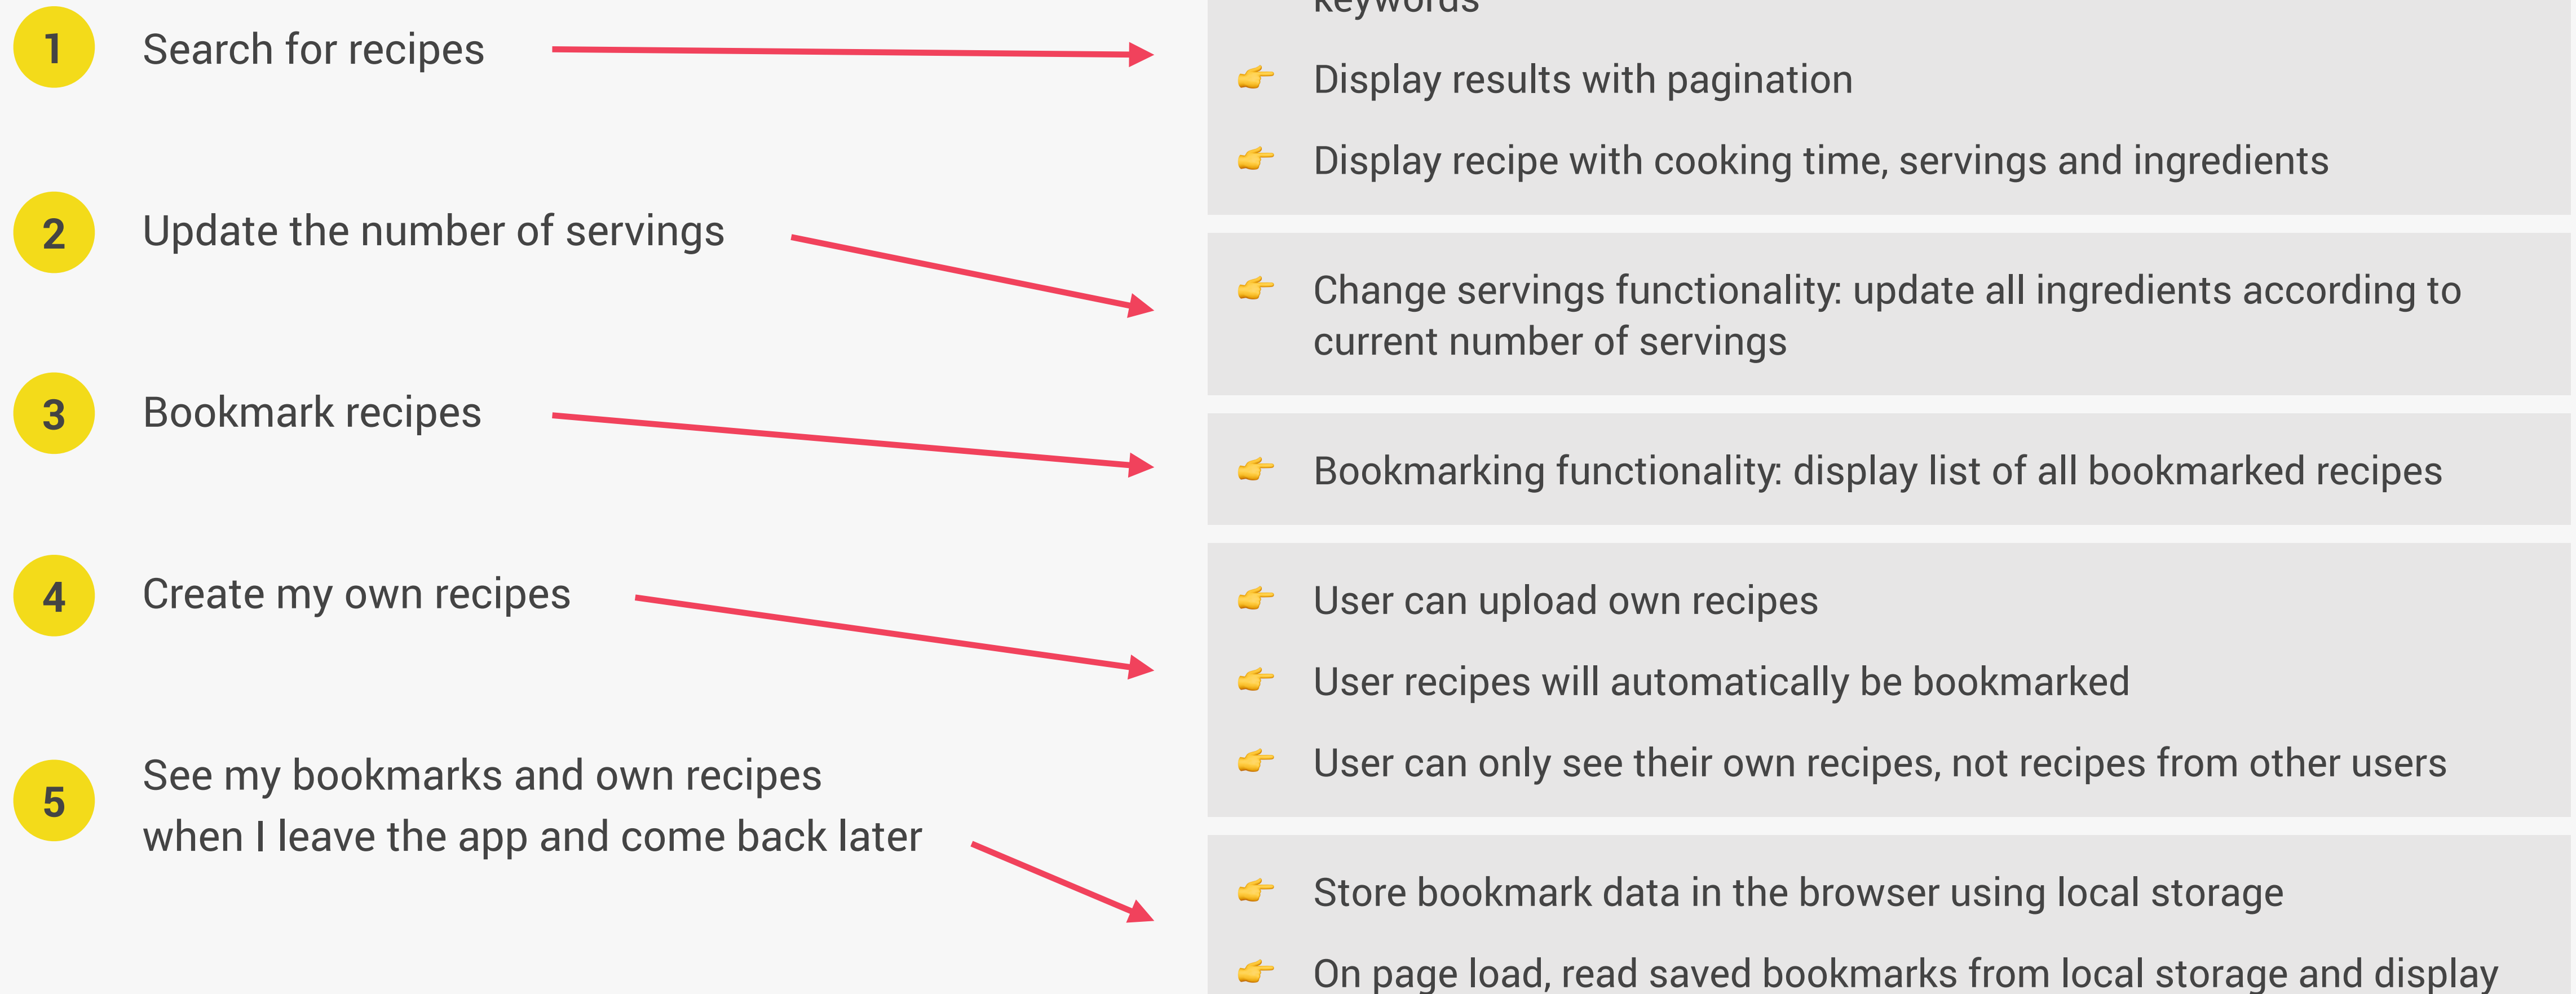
1 Search for recipes

2 Update the number of servings

3 Bookmark recipes

4 Create my own recipes

5 See my bookmarks and own recipes when I leave the app and come back later

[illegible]keywords

👉 Display results with pagination

👉 Display recipe with cooking time, servings and ingredients

👉 Change servings functionality: update all ingredients according to current number of servings

👉 Bookmarking functionality: display list of all bookmarked recipes

👉 User can upload own recipes

👉 User recipes will automatically be bookmarked

👉 User can only see their own recipes, not recipes from other users

👉 Store bookmark data in the browser using local storage

👉 On page load, read saved bookmarks from local storage and display